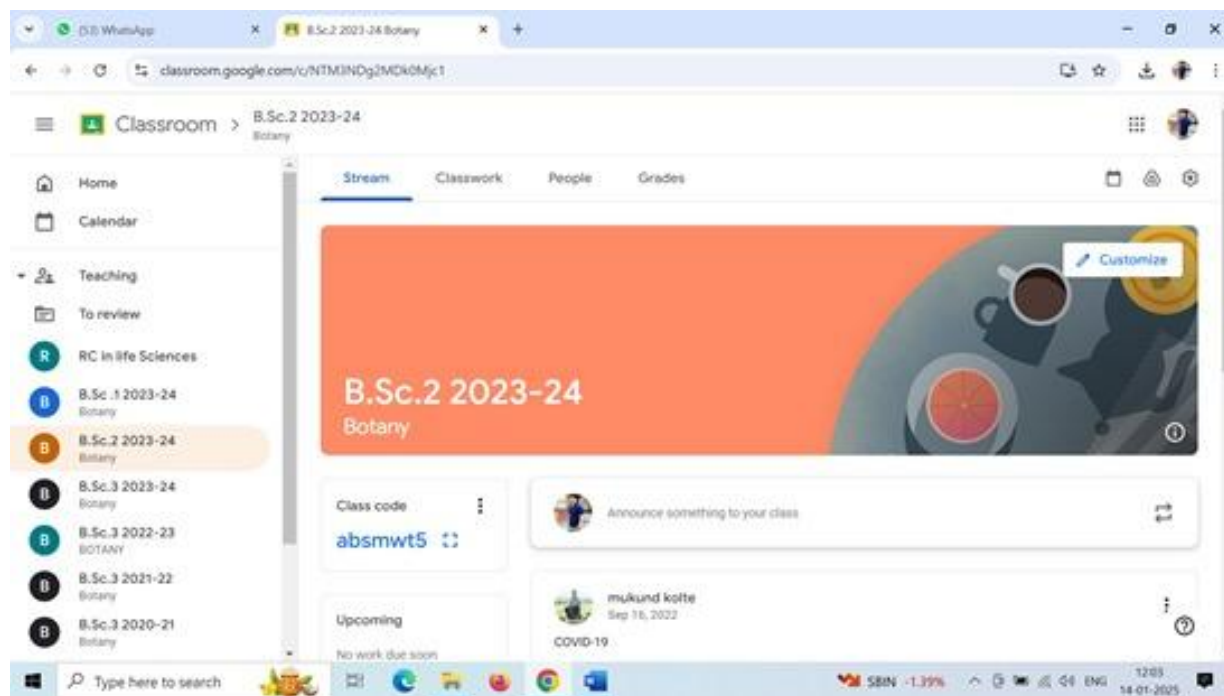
(53) WhatsApp
B.Sc.2 2023-24 Botany
classroom.google.com/c/NTM3NDg2MDk0Mjc1

Classroom > B.Sc.2 2023-24
Botany

Home
Calendar
Teaching
To review
R RC in life Sciences
B B.Sc .1 2023-24
Botany
B B.Sc.2 2023-24
Botany
B B.Sc.3 2023-24
Botany
B B.Sc.3 2022-23
BOTANY
B B.Sc.3 2021-22
Botany
B B.Sc.3 2020-21
Botany

Stream
Classwork
People
Grades

Customize

B.Sc.2 2023-24
Botany

Class code
absmwt5

Announce something to your class

Upcoming
No work due soon

mukund kolte
Sep 16, 2022
COVID-19

Type here to search
SBIN -1.39%
ENG
12:03
14-01-2025